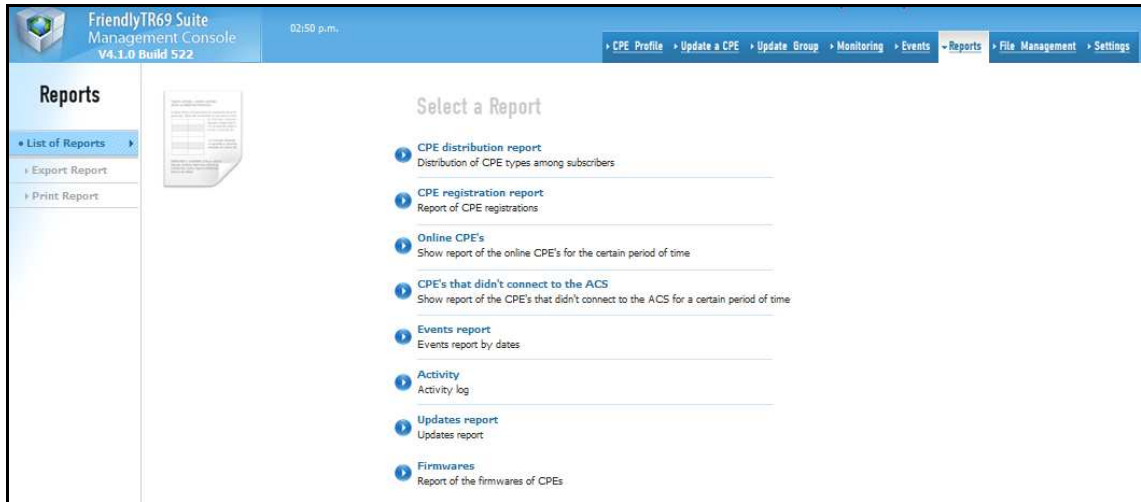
FriendlyTR69 Suite
Management Console
V4.1.0 Build 522

02:50 p.m.

CPE Profile · Update a CPE · Update Group · Monitoring · Events · Reports · File Management · Settings

Reports

List of Reports
Export Report
Print Report

Select a Report

CPE distribution report
Distribution of CPE types among subscribers

CPE registration report
Report of CPE registrations

Online CPE's
Show report of the online CPE's for the certain period of time

CPE's that didn't connect to the ACS
Show report of the CPE's that didn't connect to the ACS for a certain period of time

Events report
Events report by dates

Activity
Activity log

Updates report
Updates report

Firmwares
Report of the firmwares of CPEs